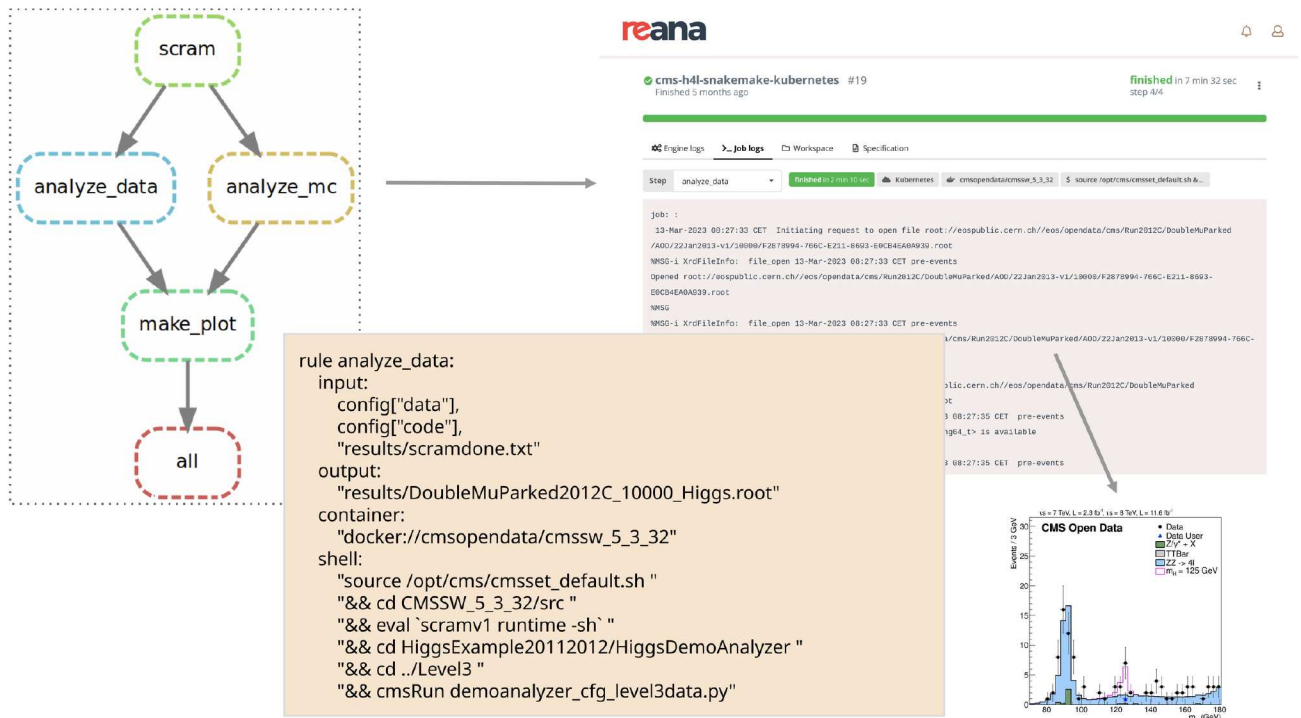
scram

analyze_data

analyze_mc

make_plot

all

reana

cms-h4l-snakemake-kubernetes #19
Finished 5 months ago

finished in 7 min 32 sec
step 4/4

Engine logs  >_ Job logs  Workspace  Specification

Step  analyze_data  finished in 2 min 10 sec  Kubernetes  cmsopendata/cmssw_5_3_32  $ source /opt/cms/cmsset_default.sh &...

job: :
13-Mar-2023 08:27:33 CET Initiating request to open file root://eospublic.cern.ch//eos/opendata/cms/Run2012C/DoubleMuParked/AOD/22Jan2013-v1/10000/F2878994-766C-E211-8693-E0CB4EA0A939.root
%MSG-i XrdFileInfo: file_open 13-Mar-2023 08:27:33 CET pre-events
Opened root://eospublic.cern.ch//eos/opendata/cms/Run2012C/DoubleMuParked/AOD/22Jan2013-v1/10000/F2878994-766C-E211-8693-E0CB4EA0A939.root
%MSG
%MSG-i XrdFileInfo: file_open 13-Mar-2023 08:27:33 CET pre-events
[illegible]/cms/Run2012C/DoubleMuParked/AOD/22Jan2013-v1/10000/F2878994-766C-
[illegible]blic.cern.ch//eos/opendata/cms/Run2012C/DoubleMuParked
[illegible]ot
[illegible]3 08:27:35 CET pre-events
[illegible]ng64_t> is available
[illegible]3 08:27:35 CET pre-events

rule analyze_data:
input:
config["data"],
config["code"],
"results/scramdone.txt"
output:
"results/DoubleMuParked2012C_10000_Higgs.root"
container:
"docker://cmsopendata/cmssw_5_3_32"
shell:
"source /opt/cms/cmsset_default.sh "
"&& cd CMSSW_5_3_32/src "
"&& eval `scramv1 runtime -sh` "
"&& cd HiggsExample20112012/HiggsDemoAnalyzer "
"&& cd ../Level3 "
"&& cmsRun demoanalyzer_cfg_level3data.py"

$\sqrt{s}$ = 7 TeV, L = 2.3 fb$^{-1}$, $\sqrt{s}$ = 8 TeV, L = 11.6 fb$^{-1}$
CMS Open Data
Data
Data User
Z/$\gamma^*$ + X
TTBar
ZZ -> 4l
$m_H$ = 125 GeV
Events / 3 GeV
30
25
20
15
10
5
0
80 100 120 140 160 180
$m_{4l}$ (GeV)